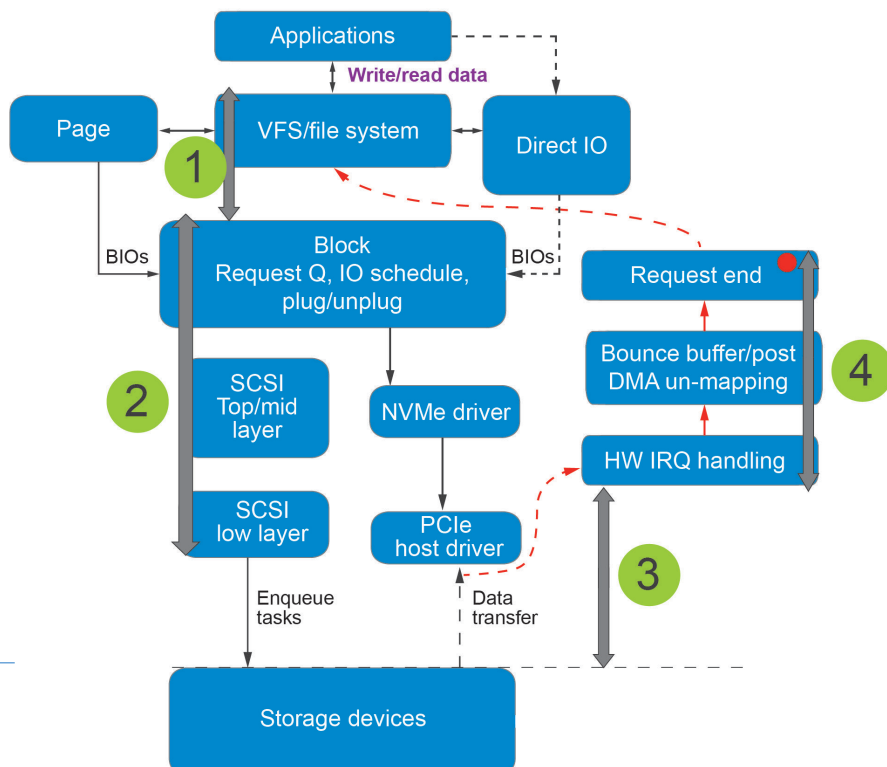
Applications

Write/read data

Page

VFS/file system

Direct IO

1

BIOs

Block
Request Q, IO schedule,
plug/unplug

BIOs

Request end

Bounce buffer/post
DMA un-mapping

4

2

SCSI
Top/mid
layer

NVMe driver

HW IRQ handling

SCSI
low layer

PCIe
host driver

3

Enqueue
tasks

Data
transfer

Storage devices